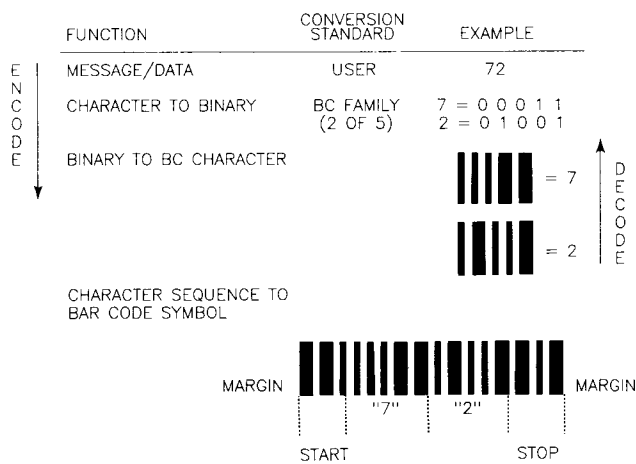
| FUNCTION | CONVERSION STANDARD | EXAMPLE |
|---|---|---|
| MESSAGE/DATA | USER | 72 |
| CHARACTER TO BINARY | BC FAMILY (2 OF 5) | 7 = 0 0 0 1 1<br>2 = 0 1 0 0 1 |
| BINARY TO BC CHARACTER | | = 7<br>= 2 |

ENCODE

DECODE

CHARACTER SEQUENCE TO BAR CODE SYMBOL

MARGIN "7" "2" MARGIN

START STOP